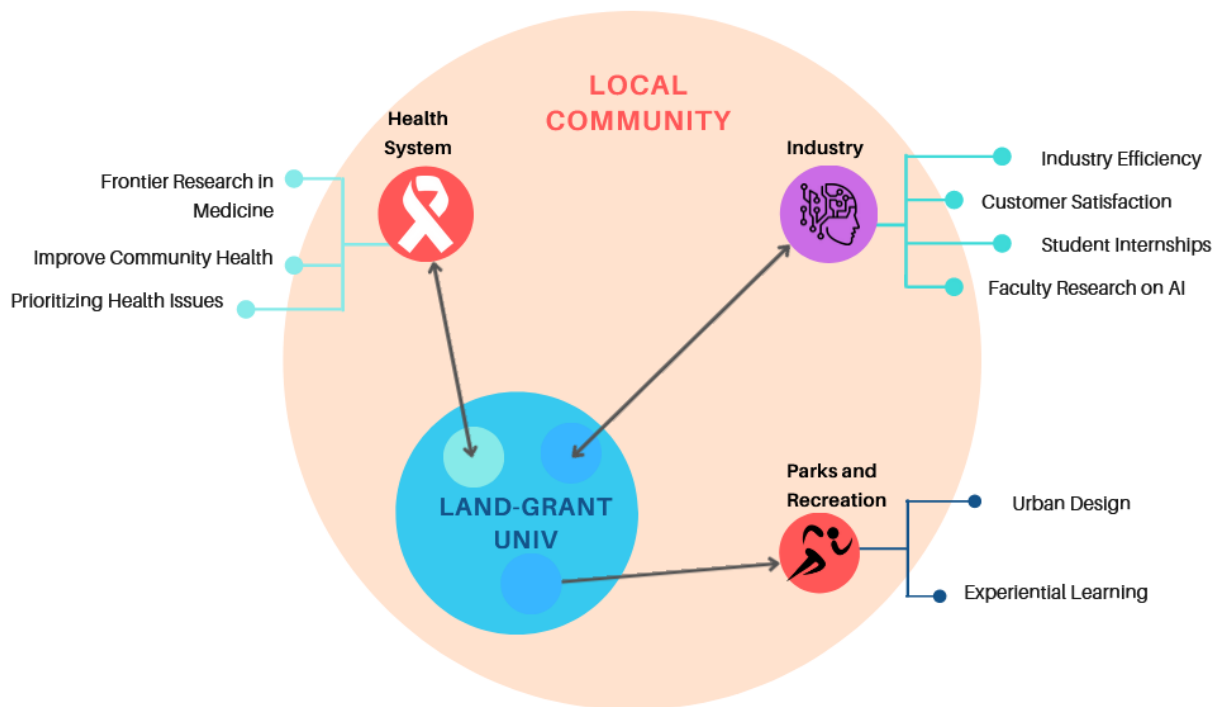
LOCAL COMMUNITY

Health System

Frontier Research in Medicine

Improve Community Health

Prioritizing Health Issues

Industry

Industry Efficiency

Customer Satisfaction

Student Internships

Faculty Research on AI

LAND-GRANT UNIV

Parks and Recreation

Urban Design

Experiential Learning